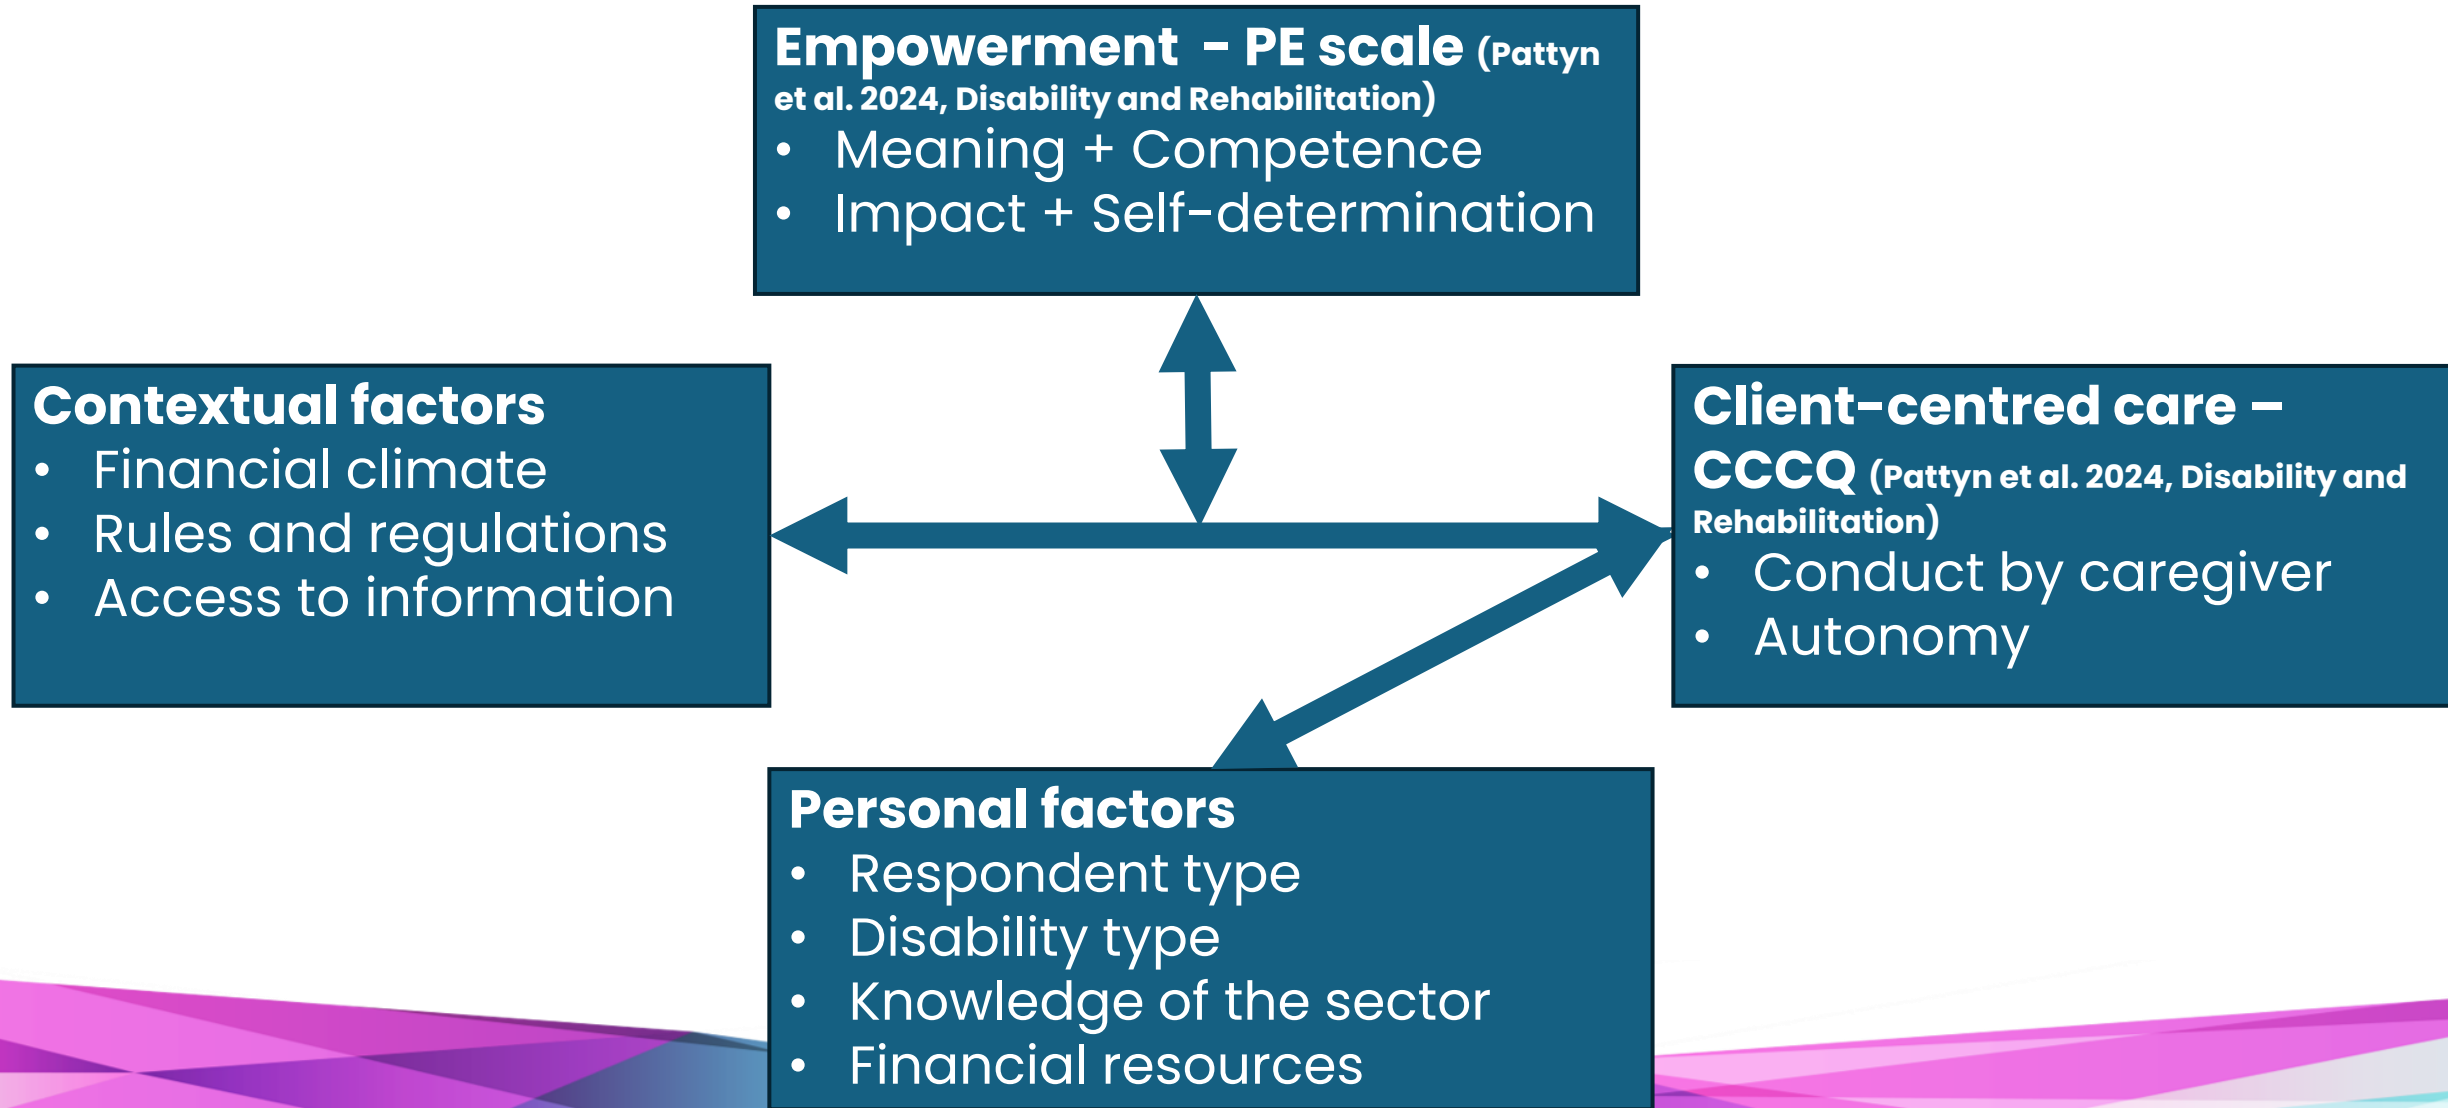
Empowerment – PE scale (Pattyn et al. 2024, Disability and Rehabilitation)
- Meaning + Competence
- Impact + Self-determination

Contextual factors
- Financial climate
- Rules and regulations
- Access to information

Client-centred care – CCCQ (Pattyn et al. 2024, Disability and Rehabilitation)
- Conduct by caregiver
- Autonomy

Personal factors
- Respondent type
- Disability type
- Knowledge of the sector
- Financial resources